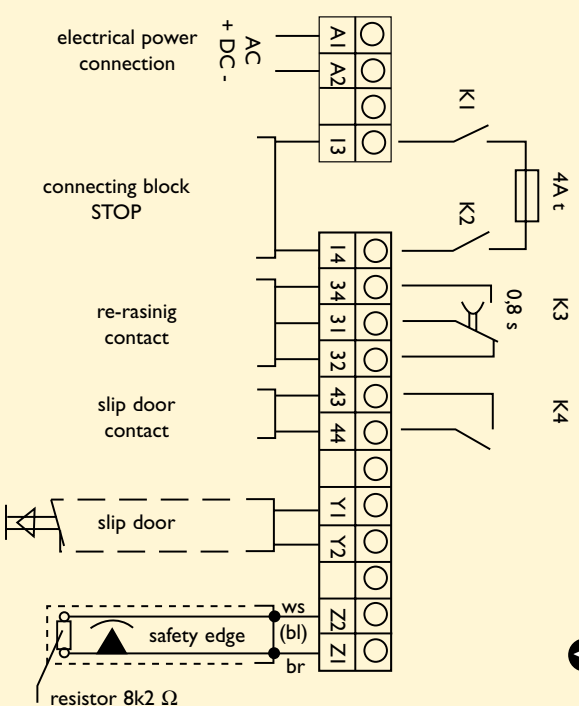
electrical power connection

AC
+ DC -

A1
A2
I3

K1

4A t

K2

connecting block STOP

I4
34
31
32
43
44

0,8 s

K3

K4

re-rasinig contact

slip door contact

slip door

Y1
Y2

ws
(bl)
br

safety edge

Z2
Z1

resistor 8k2 Ω